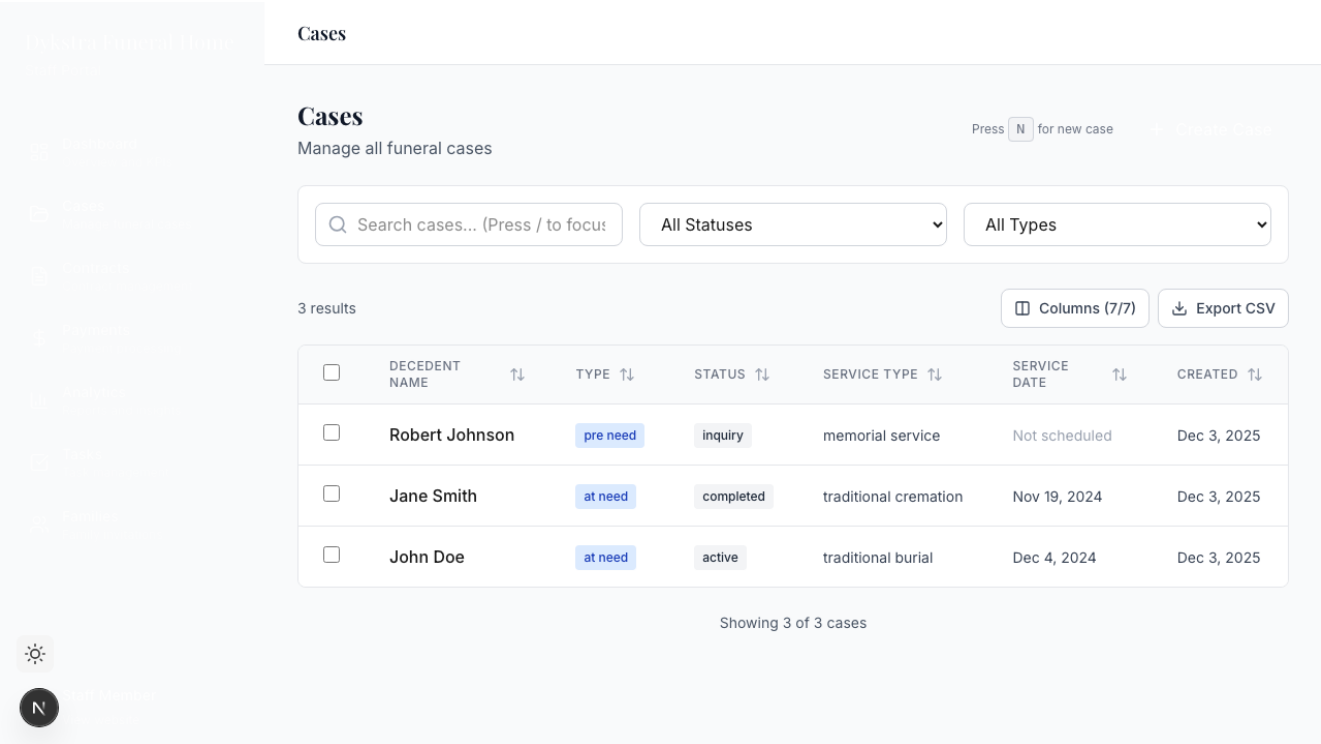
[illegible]

Cases

Cases

Manage all funeral cases

Press N for new case

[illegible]

Search cases... (Press / to focus

All Statuses

All Types

3 results

Columns (7/7)

Export CSV

| | DECEDENT NAME | TYPE | STATUS | SERVICE TYPE | SERVICE DATE | CREATED |
|---|---|---|---|---|---|---|
| | Robert Johnson | pre need | inquiry | memorial service | Not scheduled | Dec 3, 2025 |
| | Jane Smith | at need | completed | traditional cremation | Nov 19, 2024 | Dec 3, 2025 |
| | John Doe | at need | active | traditional burial | Dec 4, 2024 | Dec 3, 2025 |

Showing 3 of 3 cases

N